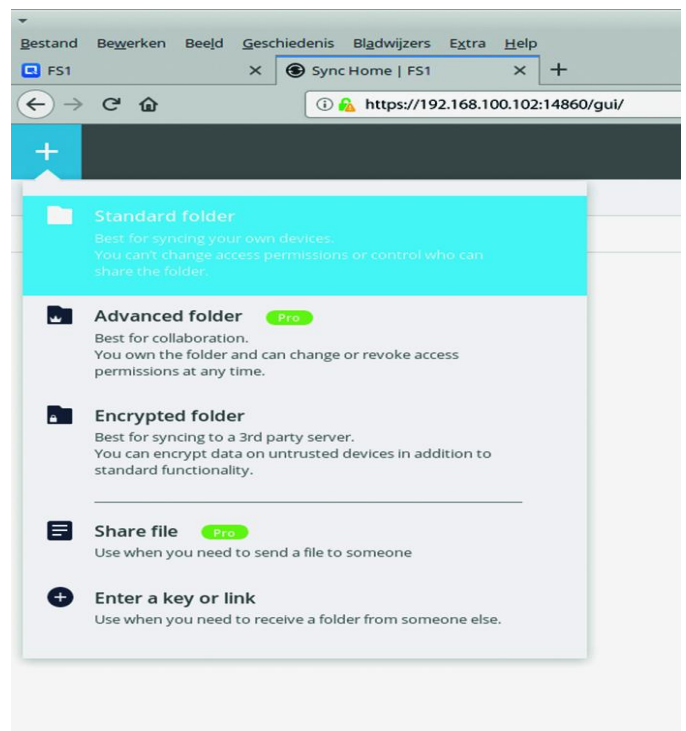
Bestand Bewerken Beeld Geschiedenis Bladwijzers Extra Help

FS1 × Sync Home | FS1 × +

https://192.168.100.102:14860/gui/

+

Standard folder
Best for syncing your own devices.
You can't change access permissions or control who can share the folder.

Advanced folder Pro
Best for collaboration.
You own the folder and can change or revoke access permissions at any time.

Encrypted folder
Best for syncing to a 3rd party server.
You can encrypt data on untrusted devices in addition to standard functionality.

Share file Pro
Use when you need to send a file to someone

Enter a key or link
Use when you need to receive a folder from someone else.